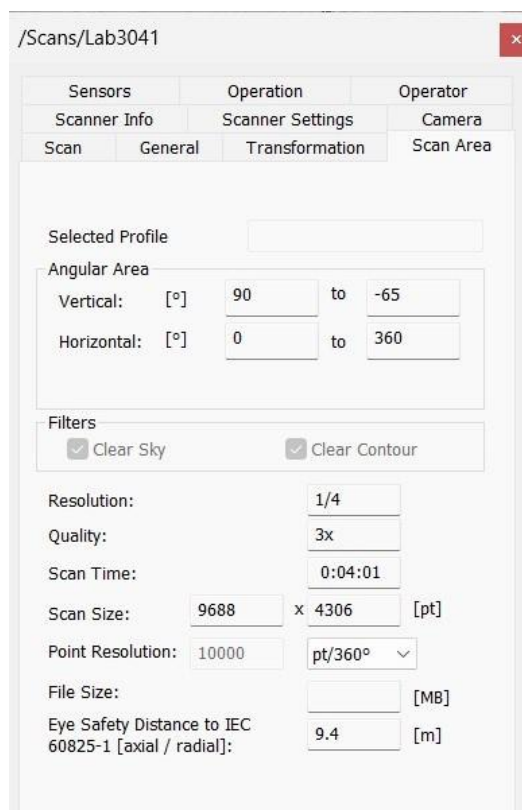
/Scans/Lab3041

Sensors
Operation
Operator
Scanner Info
Scanner Settings
Camera
Scan
General
Transformation
Scan Area

Selected Profile

Angular Area
Vertical: [°] 90 to -65
Horizontal: [°] 0 to 360

Filters
Clear Sky
Clear Contour

Resolution: 1/4
Quality: 3x
Scan Time: 0:04:01
Scan Size: 9688 x 4306 [pt]
Point Resolution: 10000 pt/360°
File Size: [MB]
Eye Safety Distance to IEC 60825-1 [axial / radial]: 9.4 [m]